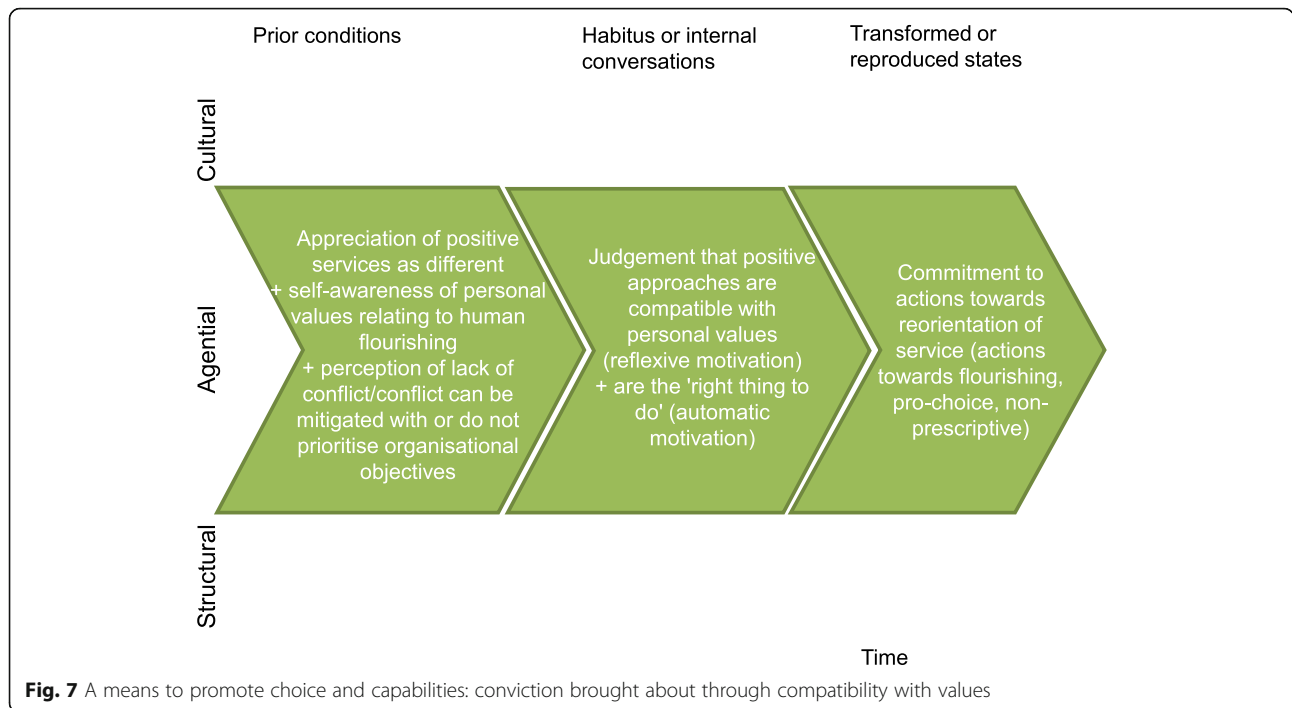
Prior conditions

Habitus or internal conversations

Transformed or reproduced states

Cultural

Agential

Structural

Appreciation of positive services as different + self-awareness of personal values relating to human flourishing + perception of lack of conflict/conflict can be mitigated with or do not prioritise organisational objectives

Judgement that positive approaches are compatible with personal values (reflexive motivation) + are the 'right thing to do' (automatic motivation)

Commitment to actions towards reorientation of service (actions towards flourishing, pro-choice, non-prescriptive)

Time

**Fig. 7** A means to promote choice and capabilities: conviction brought about through compatibility with values